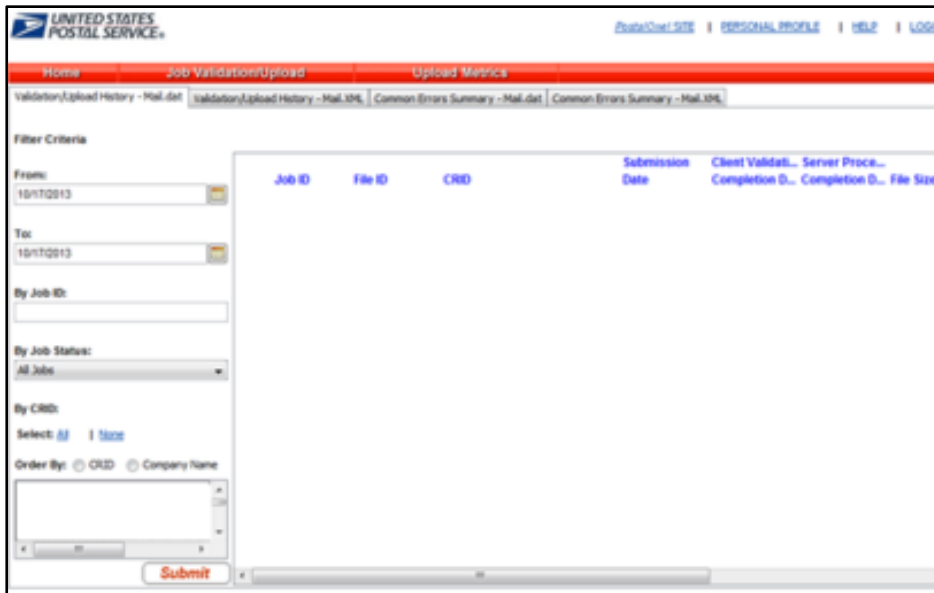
UNITED STATES POSTAL SERVICE®

PostalOne! SITE | PERSONAL PROFILE | HELP | LOG

Home | Job Validation/Upload | Upload Metrics

Validation/Upload History - Mail.dat | Validation/Upload History - Mail.XML | Common Errors Summary - Mail.dat | Common Errors Summary - Mail.XML

Filter Criteria

From:
10/17/2013

To:
10/17/2013

By Job ID:

By Job Status:
All Jobs

By CRID:

Select: All | None

Order By: CRID Company Name

Submit

| Job ID | File ID | CRID | Submission Date | Client Validati... Completion D... | Server Proce... Completion D... | File Size |
|---|---|---|---|---|---|---|